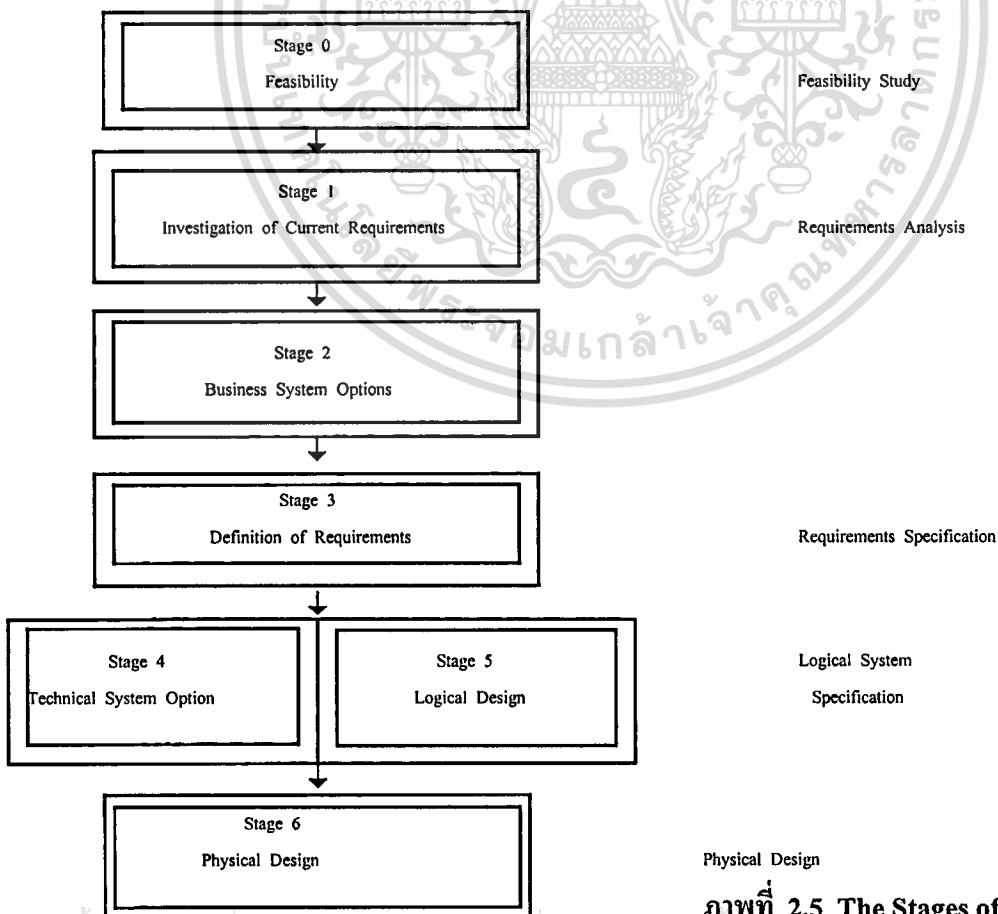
Stage 0
Feasibility

Feasibility Study

Stage 1
Investigation of Current Requirements

Requirements Analysis

Stage 2
Business System Options

Stage 3
Definition of Requirements

Requirements Specification

Stage 4
Technical System Option

Stage 5
Logical Design

Logical System Specification

Stage 6
Physical Design

Physical Design

ภาพที่ 2.5 The Stages of